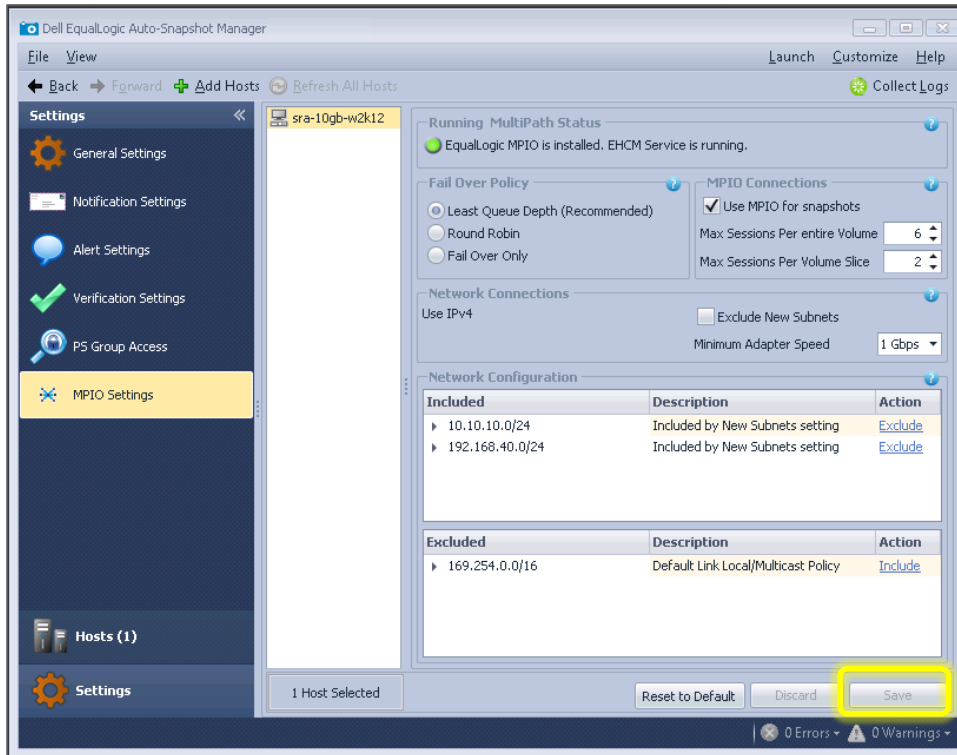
Dell EqualLogic Auto-Snapshot Manager

File View

Launch Customize Help

Back Forward Add Hosts Refresh All Hosts

Collect Logs

Settings

General Settings

Notification Settings

Alert Settings

Verification Settings

PS Group Access

MPIO Settings

Hosts (1)

Settings

sra-10gb-w2k12

1 Host Selected

Running MultiPath Status

EqualLogic MPIO is installed. EHCM Service is running.

Fail Over Policy

Least Queue Depth (Recommended)

Round Robin

Fail Over Only

MPIO Connections

Use MPIO for snapshots

Max Sessions Per entire Volume 6

Max Sessions Per Volume Slice 2

Network Connections

Use IPv4

Exclude New Subnets

Minimum Adapter Speed 1 Gbps

Network Configuration

| Included | Description | Action |
|---|---|---|
| 10.10.10.0/24 | Included by New Subnets setting | Exclude |
| 192.168.40.0/24 | Included by New Subnets setting | Exclude |

| Excluded | Description | Action |
|---|---|---|
| 169.254.0.0/16 | Default Link Local/Multicast Policy | Include |

Reset to Default

Discard

Save

0 Errors 0 Warnings